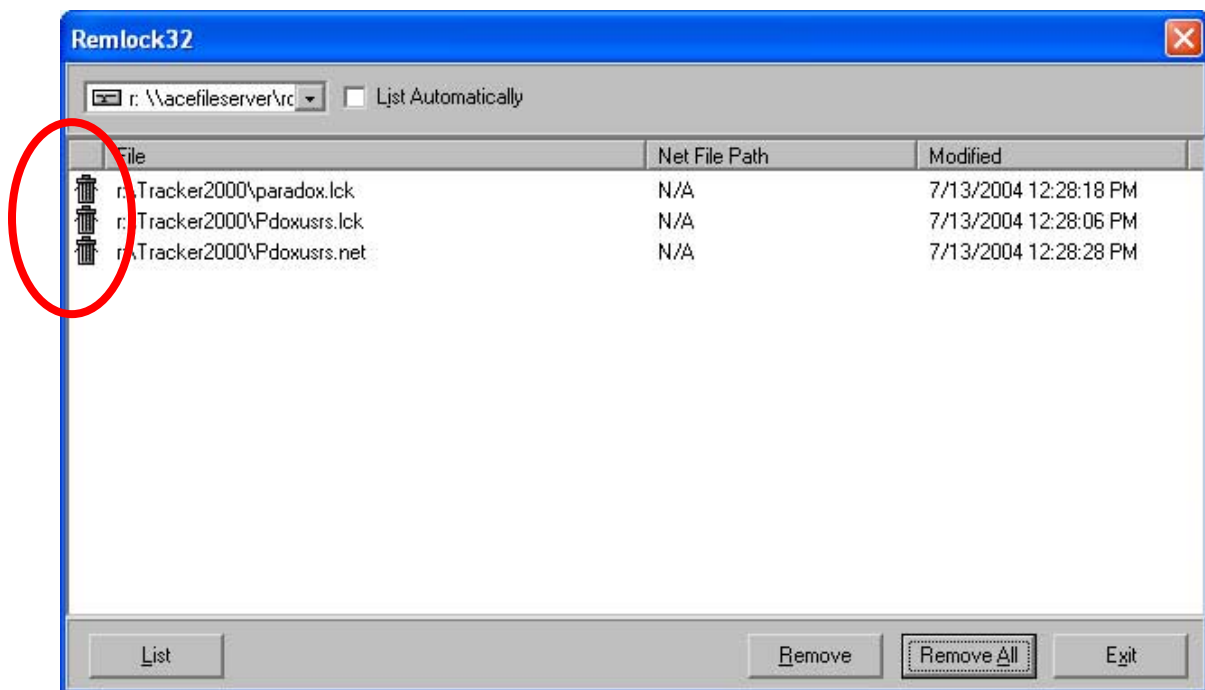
Remlock32

r: \\acefileserver\rc

List Automatically

| | File | Net File Path | Modified |
|---|---|---|---|
| | r:\Tracker2000\paradox.lck | N/A | 7/13/2004 12:28:18 PM |
| | r:\Tracker2000\Pdoxusrs.lck | N/A | 7/13/2004 12:28:06 PM |
| | r:\Tracker2000\Pdoxusrs.net | N/A | 7/13/2004 12:28:28 PM |

List

Remove

Remove All

Exit